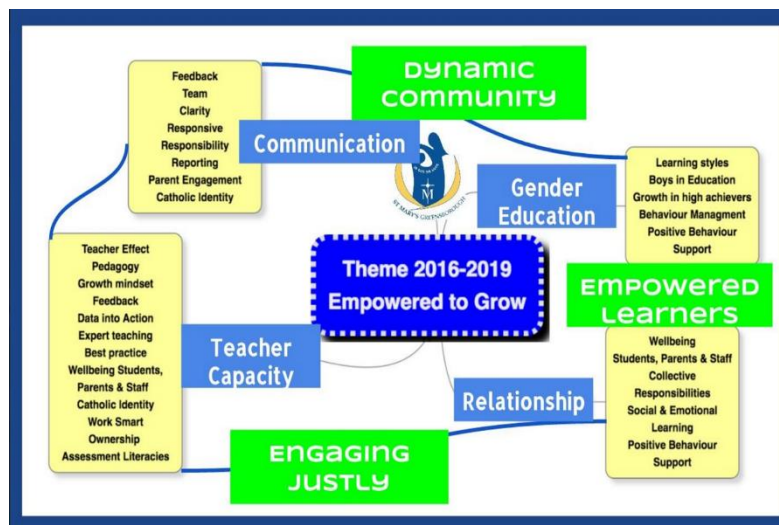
Feedback
Team
Clarity
Responsive
Responsibility
Reporting
Parent Engagement
Catholic Identity

DYNAMIC COMMUNITY

Communication

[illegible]
M
ST MARY'S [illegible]

Gender Education

Learning styles
Boys in Education
Growth in high achievers
Behaviour Managment
Positive Behaviour
Support

EMPOWERED LEARNERS

Theme 2016-2019
Empowered to Grow

Teacher Effect
Pedagogy
Growth mindset
Feedback
Data into Action
Expert teaching
Best practice
Wellbeing Students, Parents & Staff
Catholic Identity
Work Smart
Ownership
Assessment Literacies

Teacher Capacity

Relationship

Wellbeing
Students, Parents & Staff
Collective
Responsibilities
Social & Emotional
Learning
Positive Behaviour
Support

ENGAGING JUSTLY